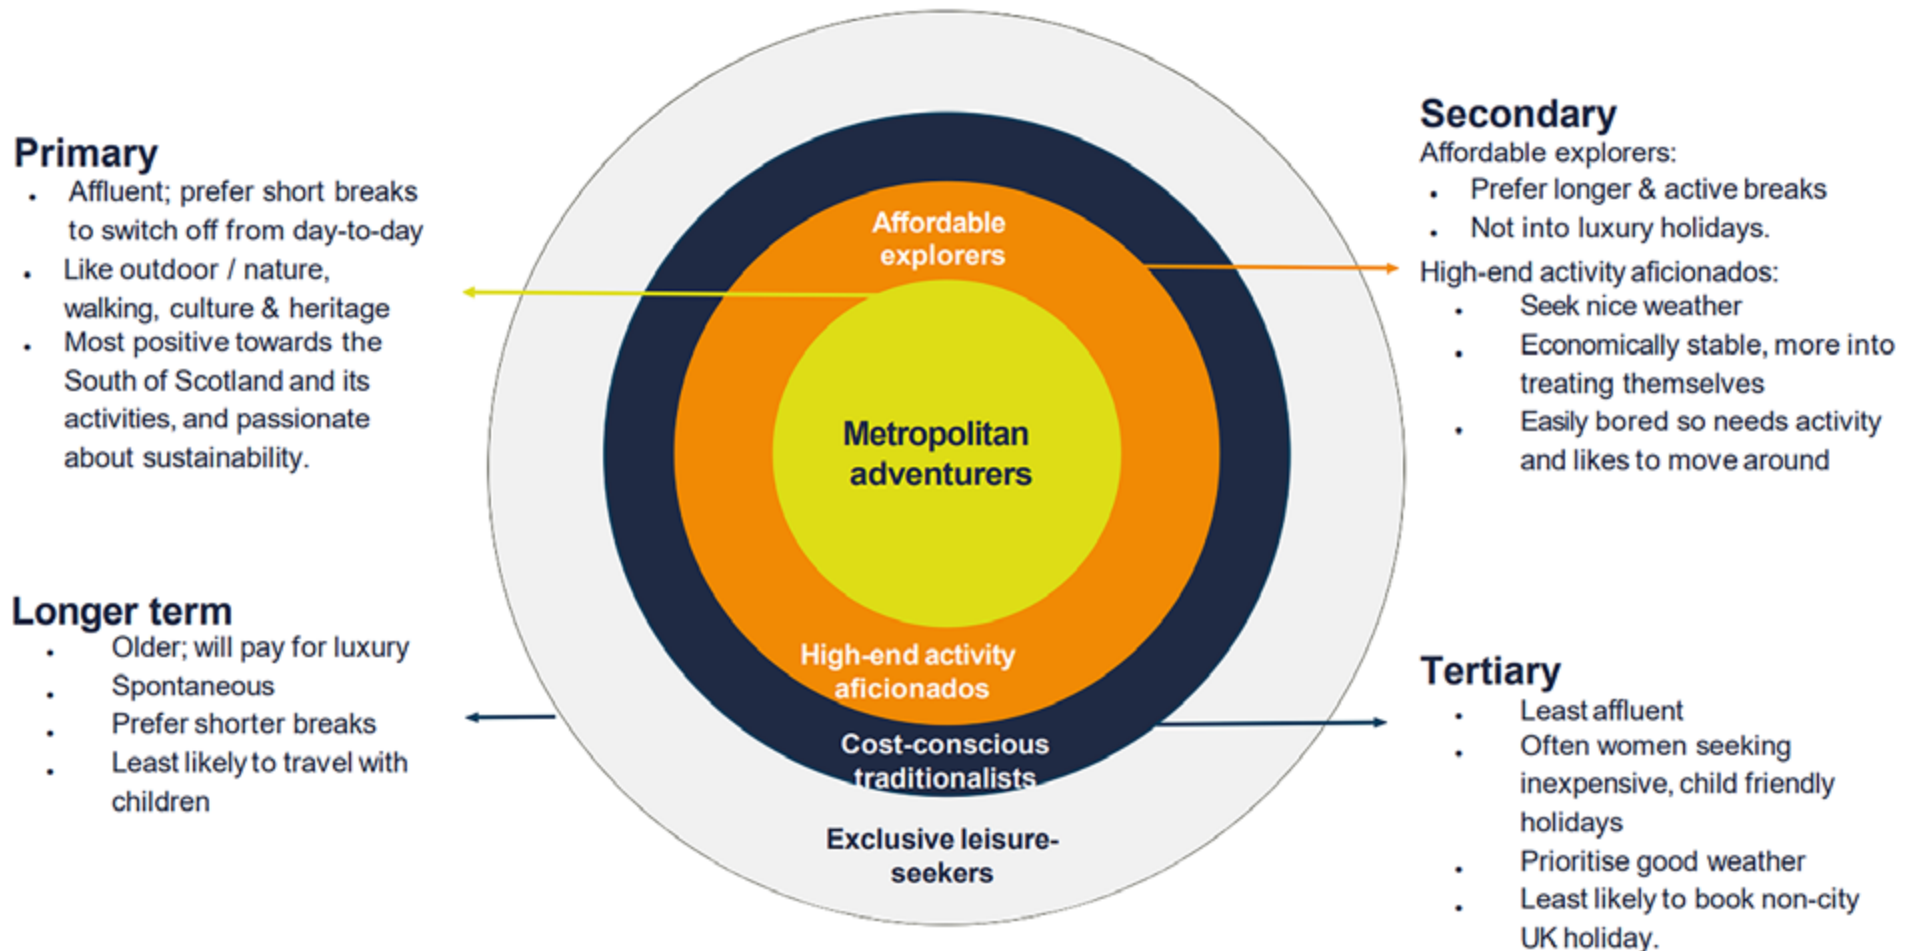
Primary
- Affluent; prefer short breaks to switch off from day-to-day
- Like outdoor / nature, walking, culture & heritage
- Most positive towards the South of Scotland and its activities, and passionate about sustainability.

Affordable explorers

Metropolitan adventurers

High-end activity aficionados

Cost-conscious traditionalists

Exclusive leisure-seekers

Secondary
Affordable explorers:
- Prefer longer & active breaks
- Not into luxury holidays.
High-end activity aficionados:
- Seek nice weather
- Economically stable, more into treating themselves
- Easily bored so needs activity and likes to move around

Longer term
- Older; will pay for luxury
- Spontaneous
- Prefer shorter breaks
- Least likely to travel with children

Tertiary
- Least affluent
- Often women seeking inexpensive, child friendly holidays
- Prioritise good weather
- Least likely to book non-city UK holiday.